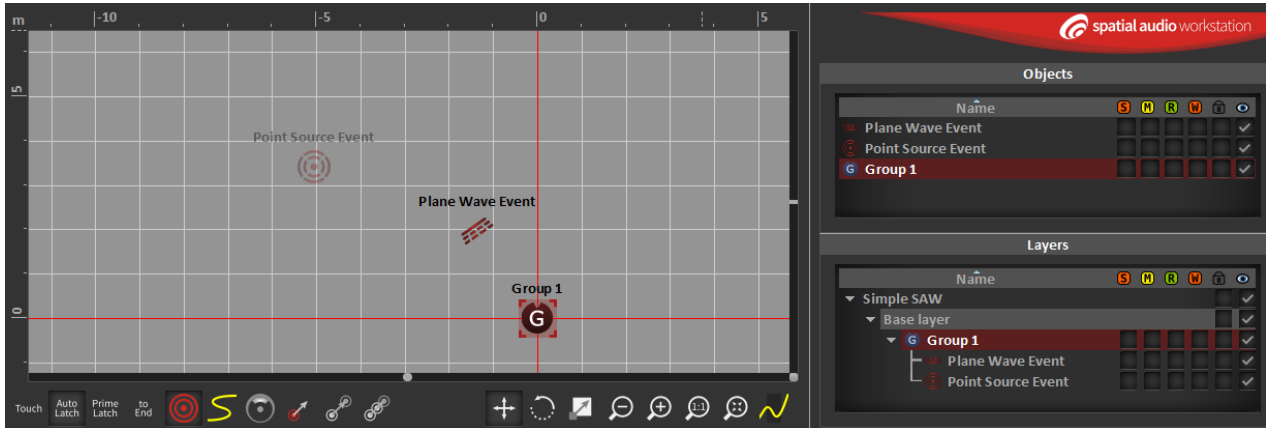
m -10 -5 0 5

5

0

Point Source Event

Plane Wave Event

Group 1

G

Touch Auto Latch Prime Latch to End

spatial audio workstation

Objects

| Name | S | M | R | W |
|---|---|---|---|---|
| Plane Wave Event | | | | |
| Point Source Event | | | | |
| G Group 1 | | | | |

Layers

| Name | S | M | R | W |
|---|---|---|---|---|
| Simple SAW | | | | |
| Base layer | | | | |
| G Group 1 | | | | |
| Plane Wave Event | | | | |
| Point Source Event | | | | |